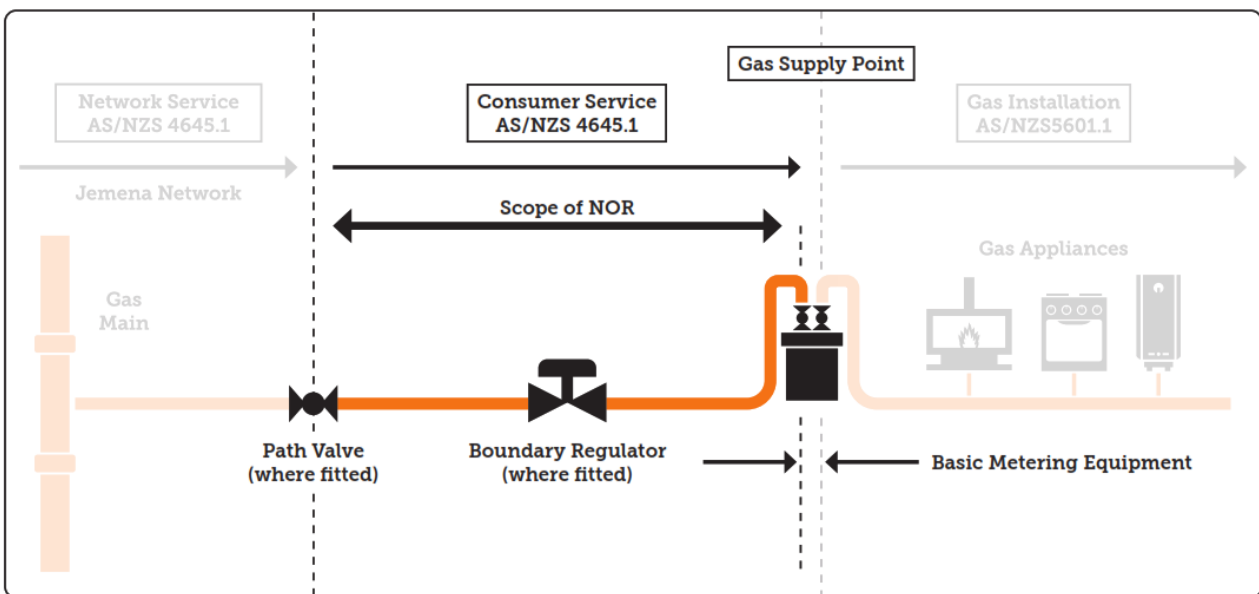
Gas Supply Point

Network Service
AS/NZS 4645.1

Consumer Service
AS/NZS 4645.1

Gas Installation
AS/NZS5601.1

Jemena Network

Scope of NOR

Gas Appliances

Gas
Main

Path Valve
(where fitted)

Boundary Regulator
(where fitted)

Basic Metering Equipment